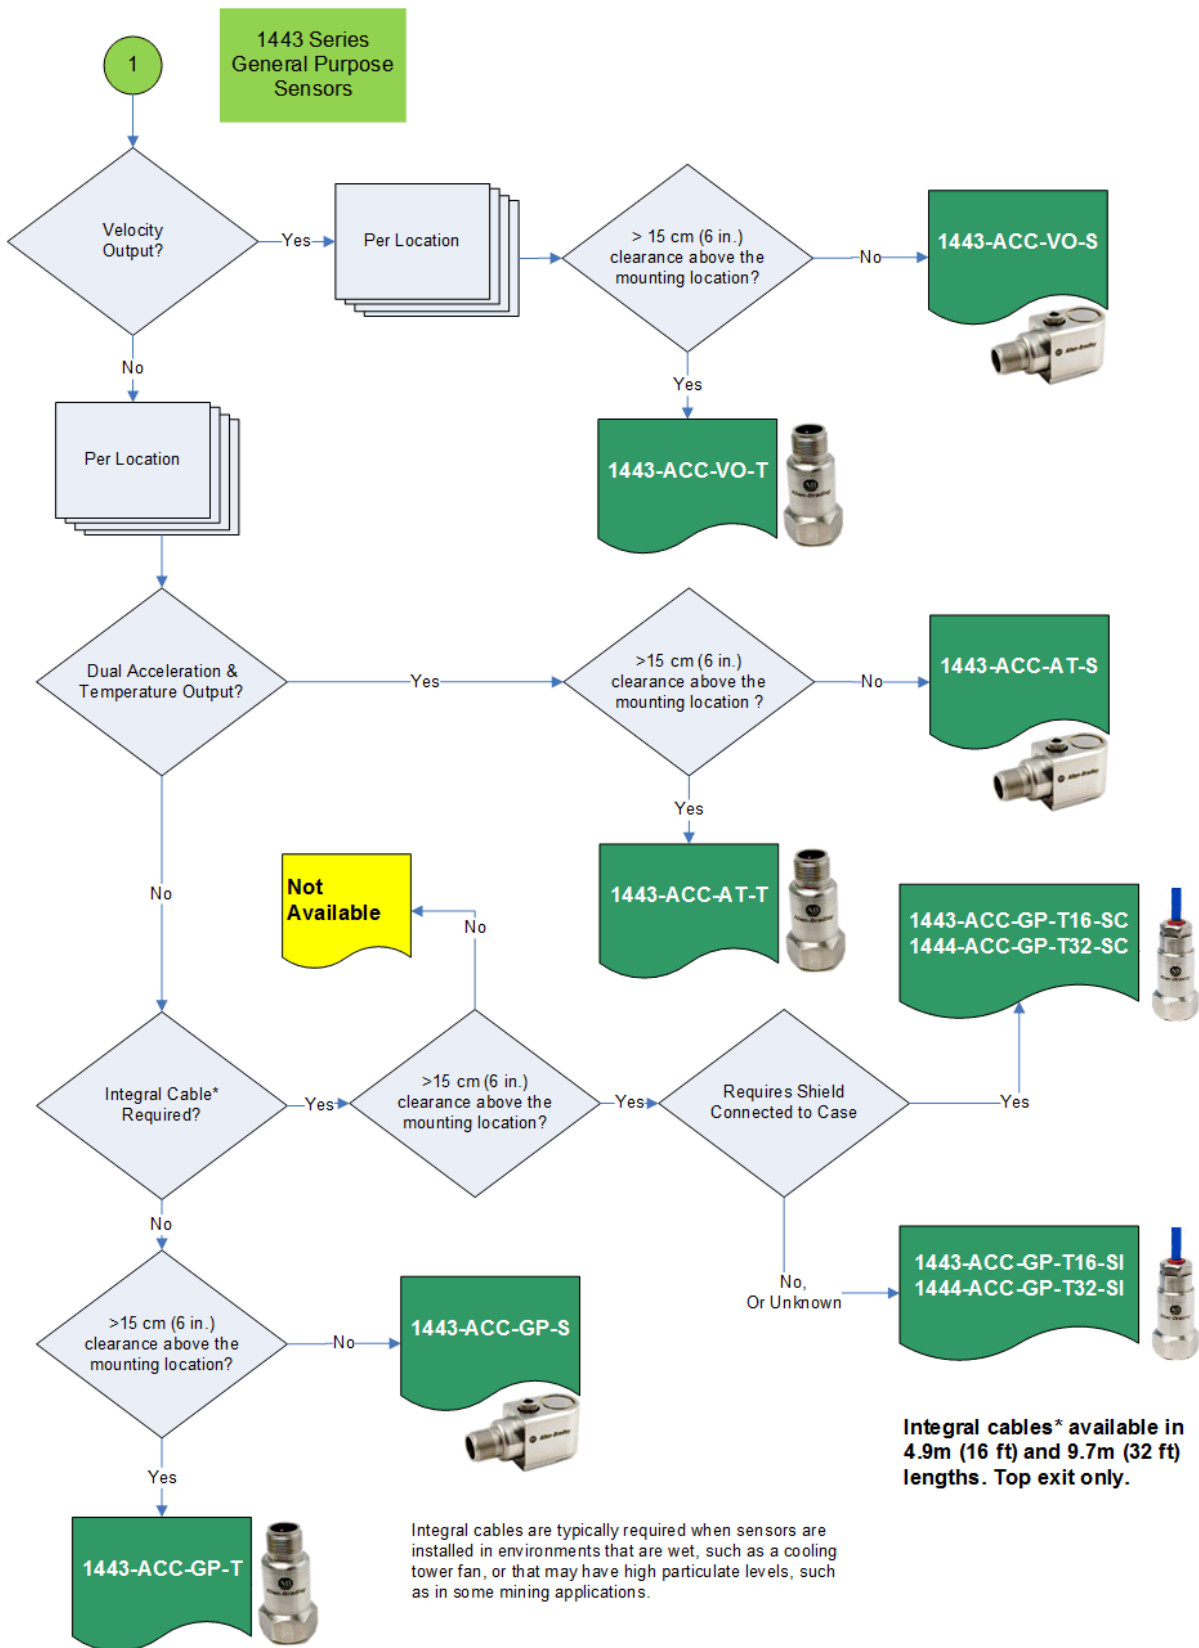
1

1443 Series General Purpose Sensors

Velocity Output?

Yes

Per Location

> 15 cm (6 in.) clearance above the mounting location?

No

1443-ACC-VO-S

Yes

1443-ACC-VO-T

No

Per Location

Dual Acceleration & Temperature Output?

Yes

>15 cm (6 in.) clearance above the mounting location ?

No

1443-ACC-AT-S

Yes

1443-ACC-AT-T

No

Not Available

No

1443-ACC-GP-T16-SC
1444-ACC-GP-T32-SC

Integral Cable* Required?

Yes

>15 cm (6 in.) clearance above the mounting location?

Yes

Requires Shield Connected to Case

Yes

No

No, Or Unknown

1443-ACC-GP-T16-SI
1444-ACC-GP-T32-SI

>15 cm (6 in.) clearance above the mounting location?

No

1443-ACC-GP-S

Integral cables* available in 4.9m (16 ft) and 9.7m (32 ft) lengths. Top exit only.

Yes

1443-ACC-GP-T

Integral cables are typically required when sensors are installed in environments that are wet, such as a cooling tower fan, or that may have high particulate levels, such as in some mining applications.